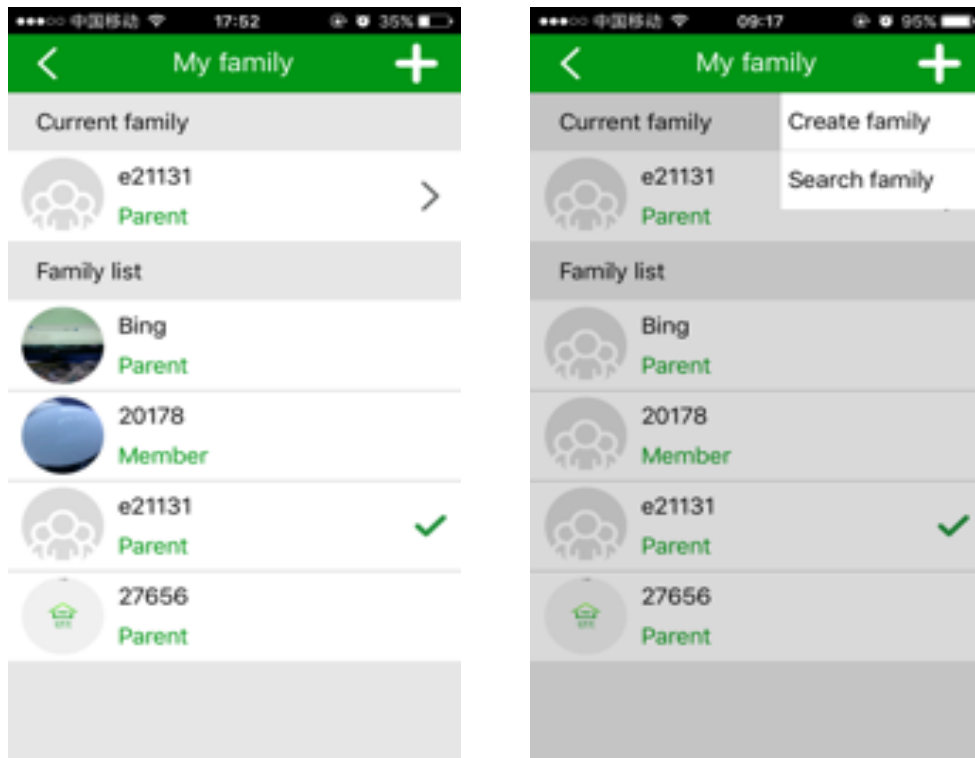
●●●○○ 中国移动 17:52 35%

My family

Current family

e21131
Parent

Family list

Bing
Parent

20178
Member

e21131
Parent

27656
Parent

●●●○○ 中国移动 09:17 95%

My family

Current family

Create family

Search family

e21131
Parent

Family list

Bing
Parent

20178
Member

e21131
Parent

27656
Parent